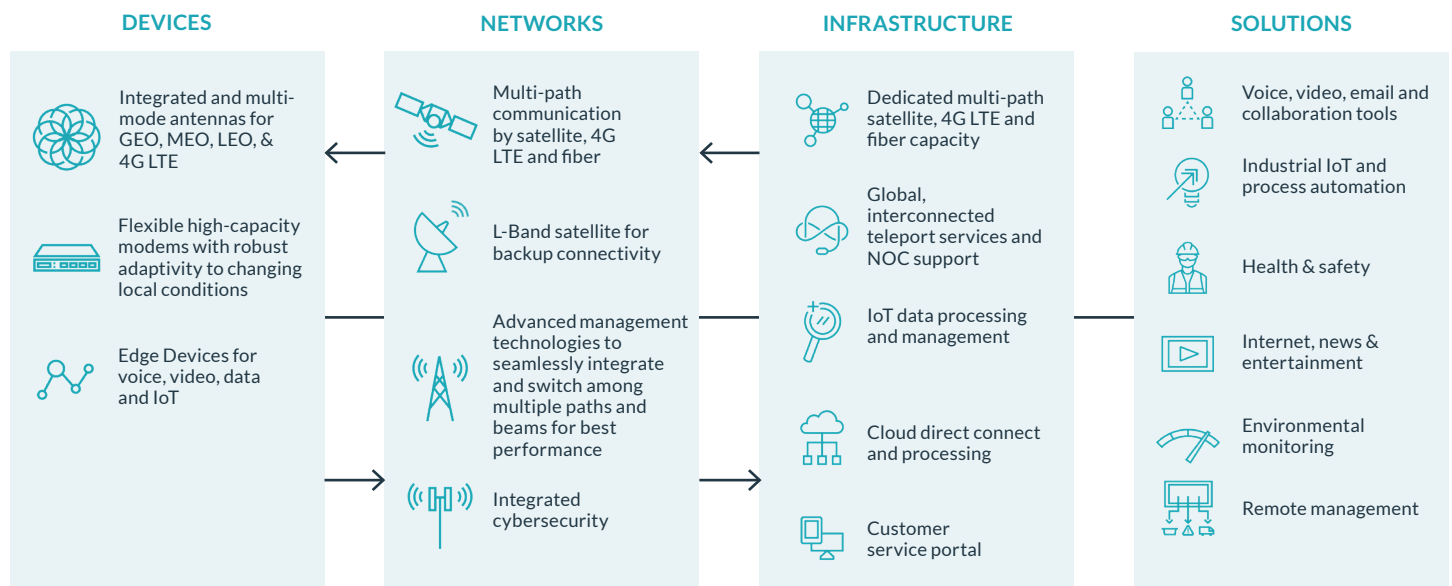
DEVICES

Integrated and multi-mode antennas for GEO, MEO, LEO, & 4G LTE

Flexible high-capacity modems with robust adaptivity to changing local conditions

Edge Devices for voice, video, data and IoT

NETWORKS

Multi-path communication by satellite, 4G LTE and fiber

L-Band satellite for backup connectivity

Advanced management technologies to seamlessly integrate and switch among multiple paths and beams for best performance

Integrated cybersecurity

INFRASTRUCTURE

Dedicated multi-path satellite, 4G LTE and fiber capacity

Global, interconnected teleport services and NOC support

IoT data processing and management

Cloud direct connect and processing

Customer service portal

SOLUTIONS

Voice, video, email and collaboration tools

Industrial IoT and process automation

Health & safety

Internet, news & entertainment

Environmental monitoring

Remote management